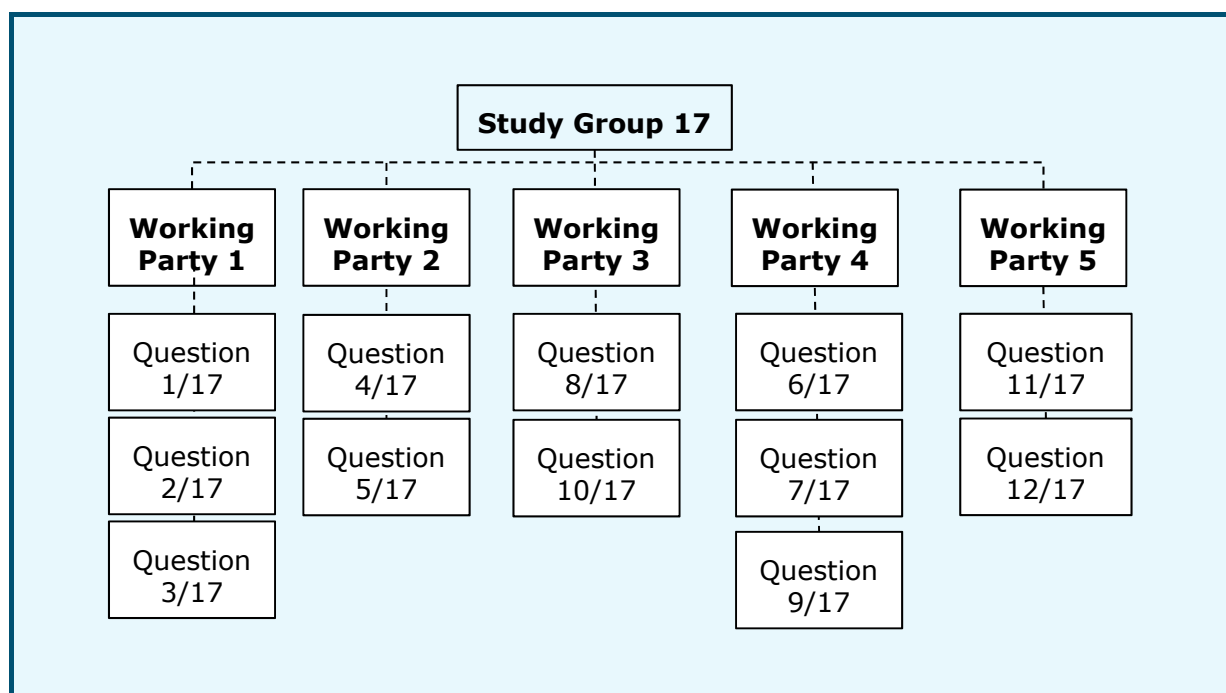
Study Group 17

Working Party 1

Question 1/17

Question 2/17

Question 3/17

Working Party 2

Question 4/17

Question 5/17

Working Party 3

Question 8/17

Question 10/17

Working Party 4

Question 6/17

Question 7/17

Question 9/17

Working Party 5

Question 11/17

Question 12/17